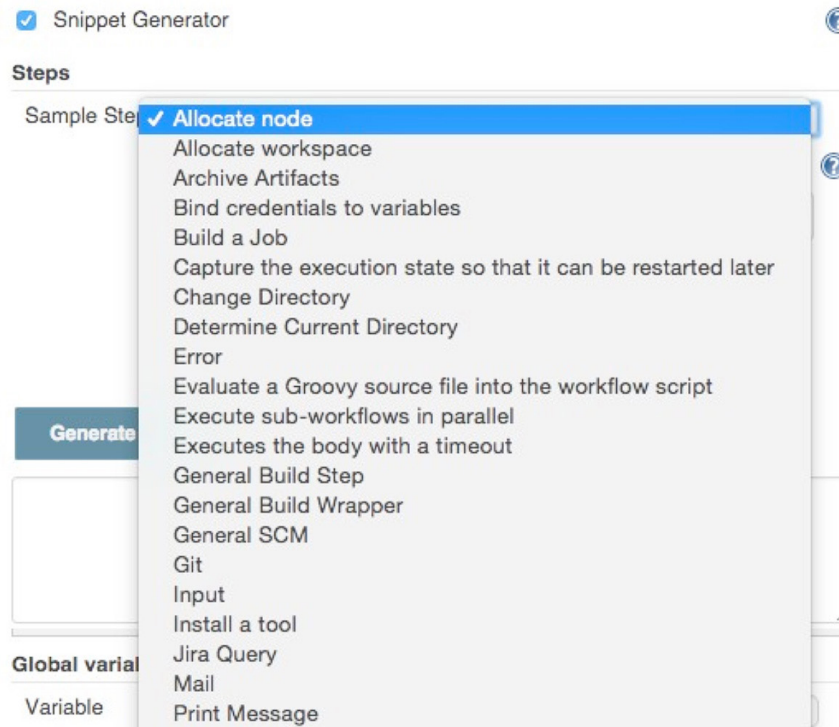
Snippet Generator

Steps

Sample Ste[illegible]

✓ Allocate node
Allocate workspace
Archive Artifacts
Bind credentials to variables
Build a Job
Capture the execution state so that it can be restarted later
Change Directory
Determine Current Directory
Error
Evaluate a Groovy source file into the workflow script
Execute sub-workflows in parallel
Executes the body with a timeout
General Build Step
General Build Wrapper
General SCM
Git
Input
Install a tool
Jira Query
Mail
Print Message

Generate

Global varia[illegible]

Variable